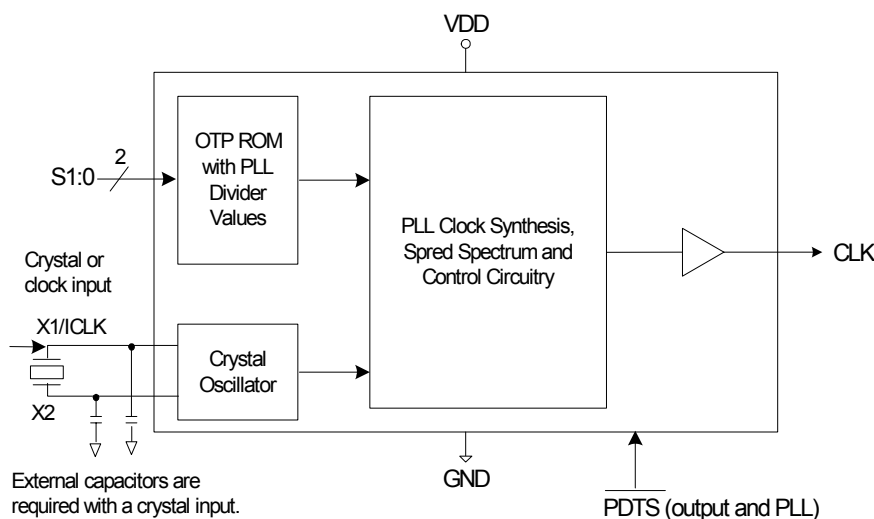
VDD

S1:0

2

OTP ROM with PLL Divider Values

PLL Clock Synthesis, Spred Spectrum and Control Circuitry

CLK

Crystal or clock input

X1/ICLK

Crystal Oscillator

X2

External capacitors are required with a crystal input.

GND

$\overline{\text{PDTS}}$ (output and PLL)